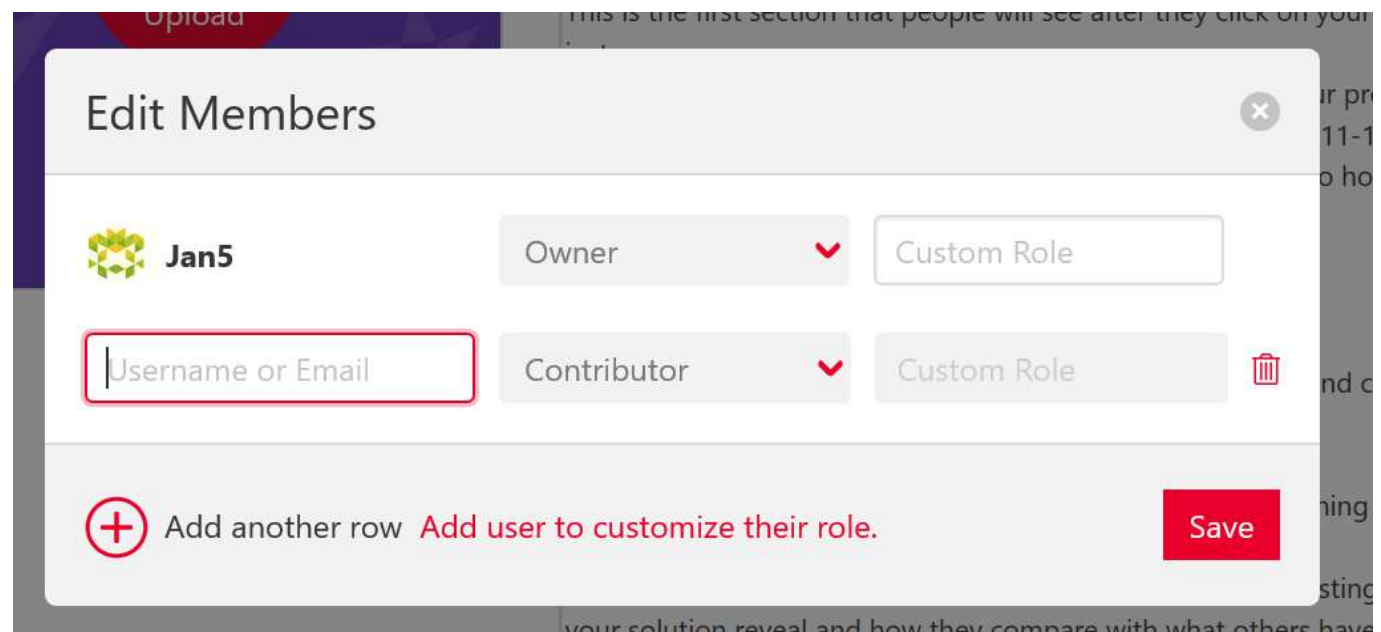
Upload

This is the first section that people will see after they click on your

ur pr
11-1
o ho

nd c

ning

sting

your solution reveal and how they compare with what others have

Edit Members

Jan5

Owner

Custom Role

Username or Email

Contributor

Custom Role

Add another row Add user to customize their role.

Save